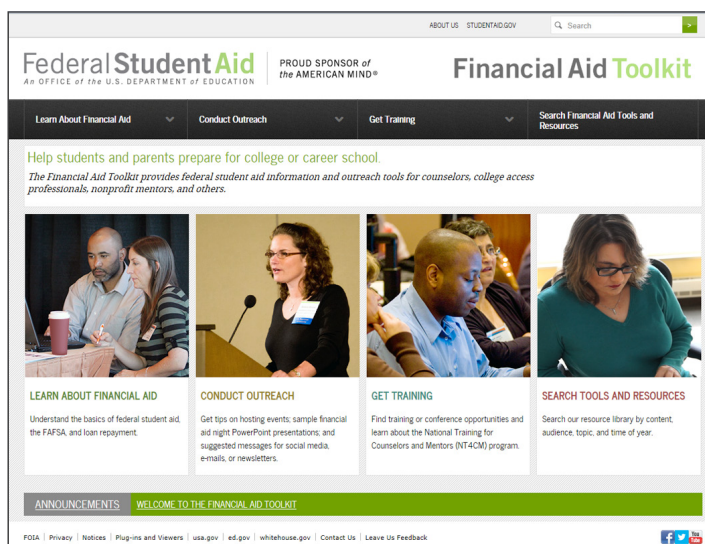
ABOUT US STUDENTAID.GOV

Search

Federal Student Aid
An OFFICE of the U.S. DEPARTMENT of EDUCATION

PROUD SPONSOR of the AMERICAN MIND®

Financial Aid Toolkit

Learn About Financial Aid
Conduct Outreach
Get Training
Search Financial Aid Tools and Resources

Help students and parents prepare for college or career school.

The Financial Aid Toolkit provides federal student aid information and outreach tools for counselors, college access professionals, nonprofit mentors, and others.

LEARN ABOUT FINANCIAL AID
Understand the basics of federal student aid, the FAFSA, and loan repayment.

CONDUCT OUTREACH
Get tips on hosting events; sample financial aid night PowerPoint presentations; and suggested messages for social media, e-mails, or newsletters.

GET TRAINING
Find training or conference opportunities and learn about the National Training for Counselors and Mentors (NT4CM) program.

SEARCH TOOLS AND RESOURCES
Search our resource library by content, audience, topic, and time of year.

ANNOUNCEMENTS
WELCOME TO THE FINANCIAL AID TOOLKIT

FOIA | Privacy | Notices | Plug-ins and Viewers | usa.gov | ed.gov | whitehouse.gov | Contact Us | Leave Us Feedback